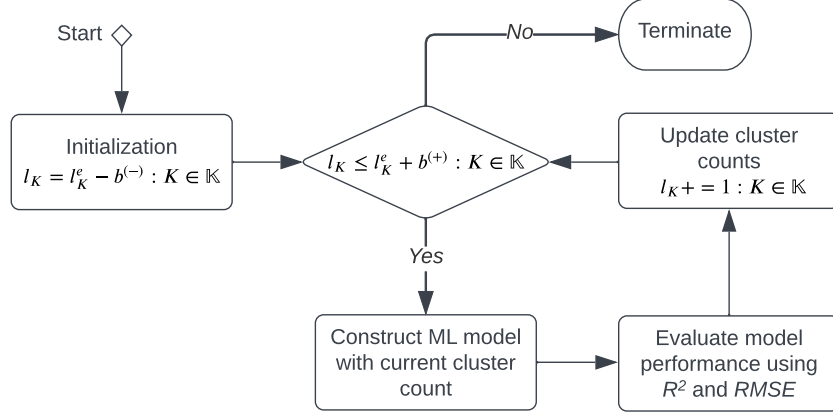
Start

No

Terminate

Initialization
$l_K = l^e_K - b^{(-)} : K \in \mathbb{K}$

$l_K \leq l^e_K + b^{(+)} : K \in \mathbb{K}$

Update cluster counts
$l_K += 1 : K \in \mathbb{K}$

Yes

Construct ML model with current cluster count

Evaluate model performance using $R^2$ and $RMSE$